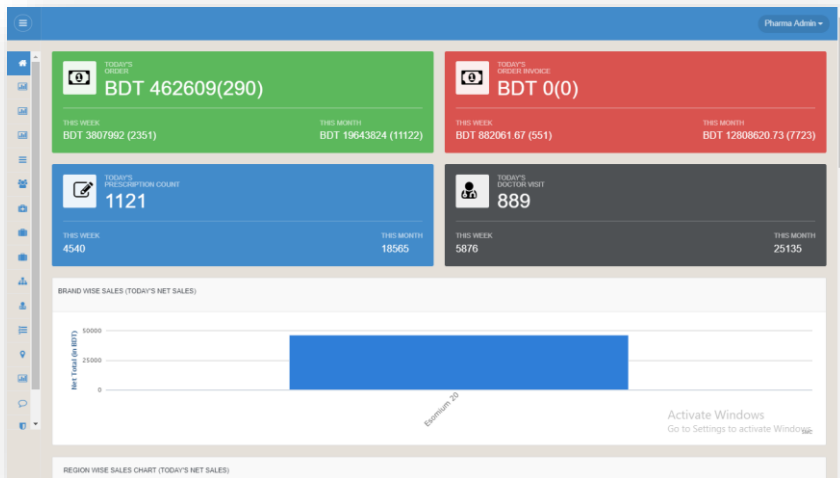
Pharma Admin ▾

TODAY'S ORDER
BDT 462609(290)
THIS WEEK
BDT 3807992 (2351)
THIS MONTH
BDT 19643824 (11122)

TODAY'S ORDER INVOICE
BDT 0(0)
THIS WEEK
BDT 882061.67 (551)
THIS MONTH
BDT 12808620.73 (7723)

TODAY'S PRESCRIPTION COUNT
1121
THIS WEEK
4540
THIS MONTH
18565

TODAY'S DOCTOR VISIT
889
THIS WEEK
5876
THIS MONTH
25135

BRAND WISE SALES (TODAY'S NET SALES)

Net Total (in BDT)
50000
25000
0
Esomium 20

Activate Windows
Go to Settings to activate Windows.

REGION WISE SALES CHART (TODAY'S NET SALES)